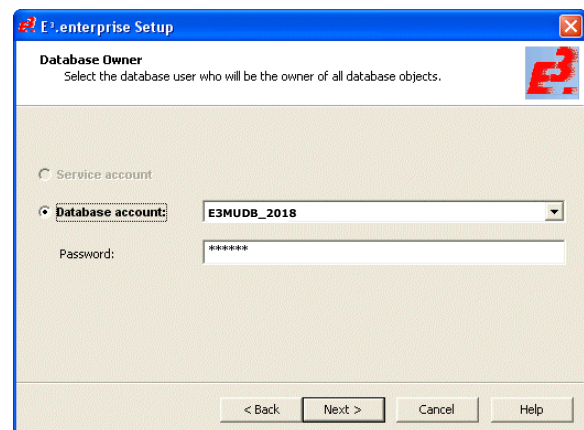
E³.enterprise Setup

Database Owner
Select the database user who will be the owner of all database objects.

Service account

Database account: E3MUDB_2018

Password: ******

< Back
Next >
Cancel
Help